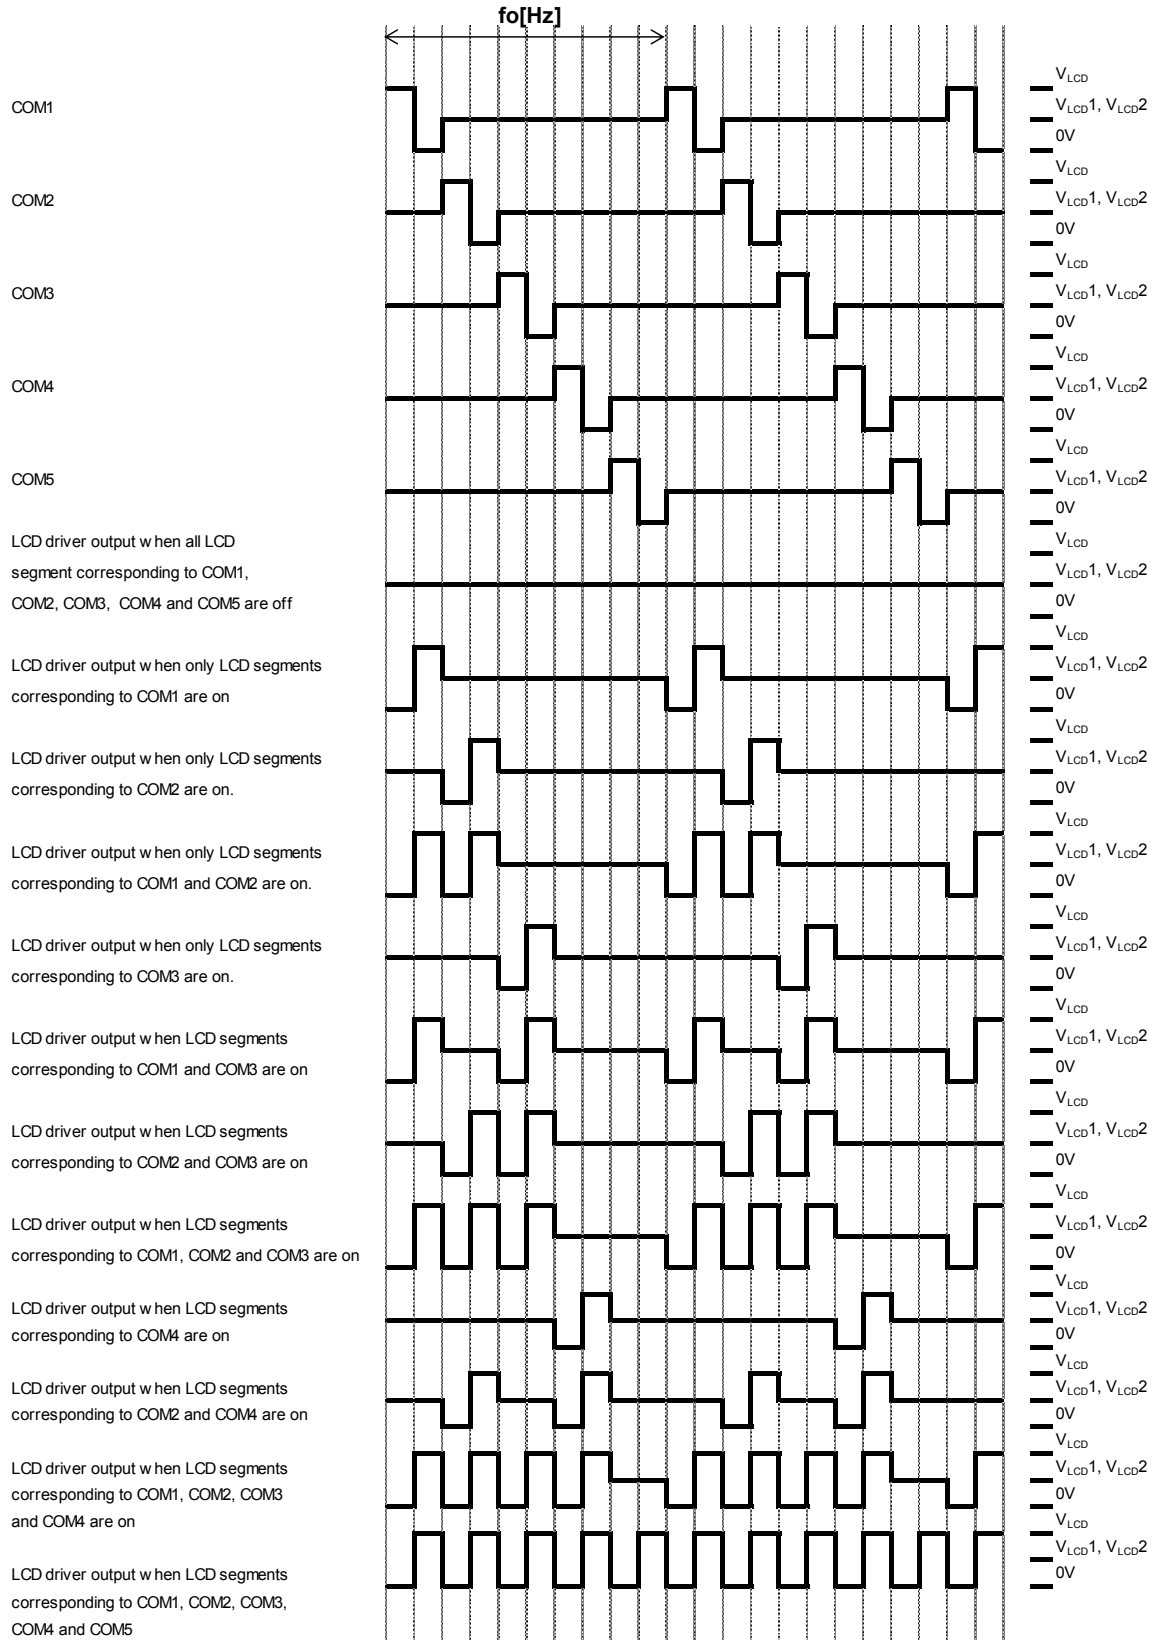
fo[Hz]

COM1
$V_{LCD}$
$V_{LCD}1$, $V_{LCD}2$
0V

COM2
$V_{LCD}$
$V_{LCD}1$, $V_{LCD}2$
0V

COM3
$V_{LCD}$
$V_{LCD}1$, $V_{LCD}2$
0V

COM4
$V_{LCD}$
$V_{LCD}1$, $V_{LCD}2$
0V

COM5
$V_{LCD}$
$V_{LCD}1$, $V_{LCD}2$
0V

LCD driver output w hen all LCD segment corresponding to COM1, COM2, COM3, COM4 and COM5 are off
$V_{LCD}$
$V_{LCD}1$, $V_{LCD}2$
0V

LCD driver output w hen only LCD segments corresponding to COM1 are on
$V_{LCD}$
$V_{LCD}1$, $V_{LCD}2$
0V

LCD driver output w hen only LCD segments corresponding to COM2 are on.
$V_{LCD}$
$V_{LCD}1$, $V_{LCD}2$
0V

LCD driver output w hen only LCD segments corresponding to COM1 and COM2 are on.
$V_{LCD}$
$V_{LCD}1$, $V_{LCD}2$
0V

LCD driver output w hen only LCD segments corresponding to COM3 are on.
$V_{LCD}$
$V_{LCD}1$, $V_{LCD}2$
0V

LCD driver output w hen LCD segments corresponding to COM1 and COM3 are on
$V_{LCD}$
$V_{LCD}1$, $V_{LCD}2$
0V

LCD driver output w hen LCD segments corresponding to COM2 and COM3 are on
$V_{LCD}$
$V_{LCD}1$, $V_{LCD}2$
0V

LCD driver output w hen LCD segments corresponding to COM1, COM2 and COM3 are on
$V_{LCD}$
$V_{LCD}1$, $V_{LCD}2$
0V

LCD driver output w hen LCD segments corresponding to COM4 are on
$V_{LCD}$
$V_{LCD}1$, $V_{LCD}2$
0V

LCD driver output w hen LCD segments corresponding to COM2 and COM4 are on
$V_{LCD}$
$V_{LCD}1$, $V_{LCD}2$
0V

LCD driver output w hen LCD segments corresponding to COM1, COM2, COM3 and COM4 are on
$V_{LCD}$
$V_{LCD}1$, $V_{LCD}2$
0V

LCD driver output w hen LCD segments corresponding to COM1, COM2, COM3, COM4 and COM5
$V_{LCD}$
$V_{LCD}1$, $V_{LCD}2$
0V